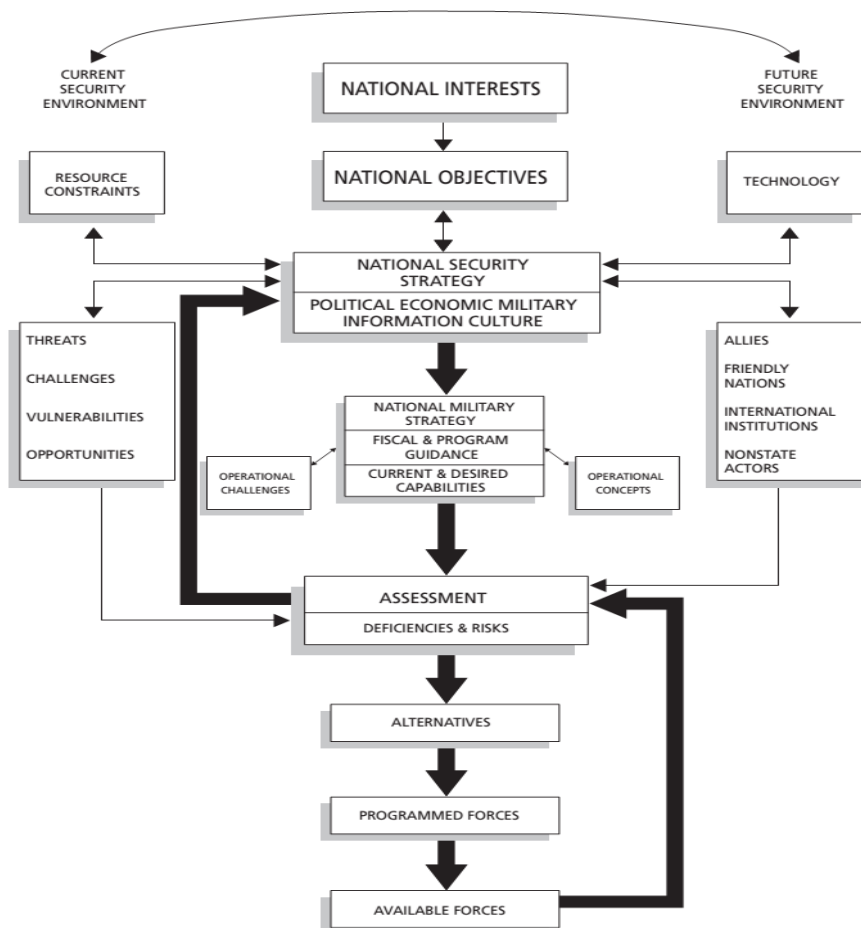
CURRENT SECURITY ENVIRONMENT

NATIONAL INTERESTS

FUTURE SECURITY ENVIRONMENT

RESOURCE CONSTRAINTS

NATIONAL OBJECTIVES

TECHNOLOGY

NATIONAL SECURITY STRATEGY

POLITICAL ECONOMIC MILITARY INFORMATION CULTURE

THREATS

CHALLENGES

VULNERABILITIES

OPPORTUNITIES

NATIONAL MILITARY STRATEGY

FISCAL & PROGRAM GUIDANCE

CURRENT & DESIRED CAPABILITIES

OPERATIONAL CHALLENGES

OPERATIONAL CONCEPTS

ALLIES

FRIENDLY NATIONS

INTERNATIONAL INSTITUTIONS

NONSTATE ACTORS

ASSESSMENT

DEFICIENCIES & RISKS

ALTERNATIVES

PROGRAMMED FORCES

AVAILABLE FORCES